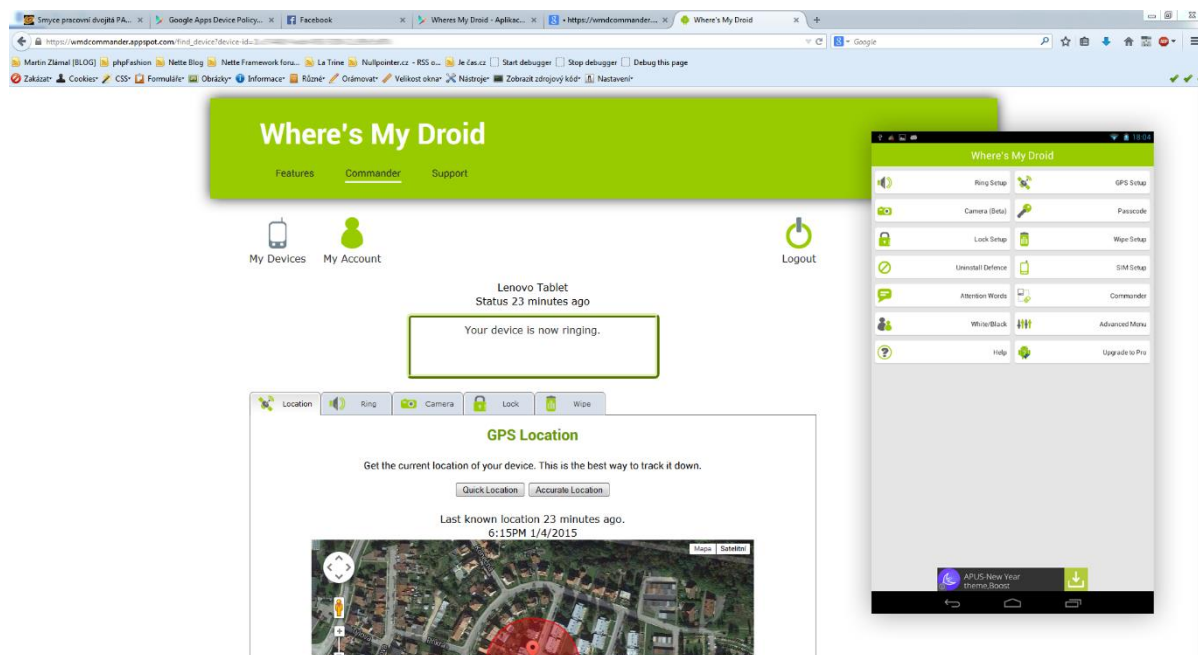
Smyce pracovní dvojitá PA... × Google Apps Device Policy... × Facebook × Wheres My Droid - Aplikac... × https://wmdcommander.... × Where's My Droid × +

https://wmdcommander.appspot.com/find_device?device-id=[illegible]

Google

Martin Zlámal [BLOG] phpFashion Nette Blog Nette Framework foru... La Trine Nullpointer.cz - RSS o... Je čas.cz Start debugger Stop debugger Debug this page

Zakázat Cookies CSS Formuláře Obrázky Informace Různé Orámovat Velikost okna Nástroje Zobrazit zdrojový kód Nastavení

Where's My Droid

Features Commander Support

My Devices My Account Logout

Lenovo Tablet
Status 23 minutes ago

Your device is now ringing.

Location Ring Camera Lock Wipe

GPS Location

Get the current location of your device. This is the best way to track it down.

Quick Location Accurate Location

Last known location 23 minutes ago.
6:15PM 1/4/2015

Mapa Satelitní

18:04

Where's My Droid

Ring Setup
GPS Setup
Camera (Beta)
Passcode
Lock Setup
Wipe Setup
Uninstall Defence
SIM Setup
Attention Words
Commander
White/Black
Advanced Menu
Help
Upgrade to Pro

APUS-New Year theme,Boost